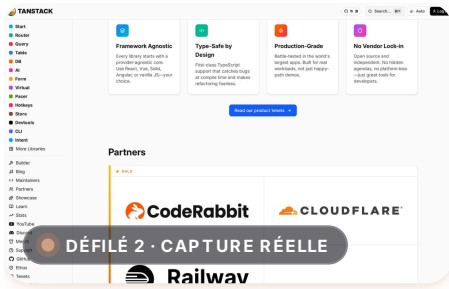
TANSTACK

Search... ⌘K Auto Log

Start
Router
Query
Table
DB
AI
Form
Virtual
Pacer
Hotkeys
Store
Devtools
CLI
Intent
More Libraries

Builder
Blog
Maintainers
Partners
Showcase
Learn
Stats
YouTube
Discord
Merch
Support
GitHub
Ethos
Tenets

Framework Agnostic
Every library starts with a provider-agnostic core. Use React, Vue, Solid, Angular, or vanilla JS—your choice.

Type-Safe by Design
First-class TypeScript support that catches bugs at compile time and makes refactoring fearless.

Production-Grade
Battle-tested in the world's largest apps. Built for real workloads, not just happy-path demos.

No Vendor Lock-in
Open source and independent. No hidden agendas, no platform traps—just great tools for developers.

Read our product tenets →

Partners

GOLD

CodeRabbit

CLOUDFLARE

Railway

DÉFILÉ 2 · CAPTURE RÉELLE